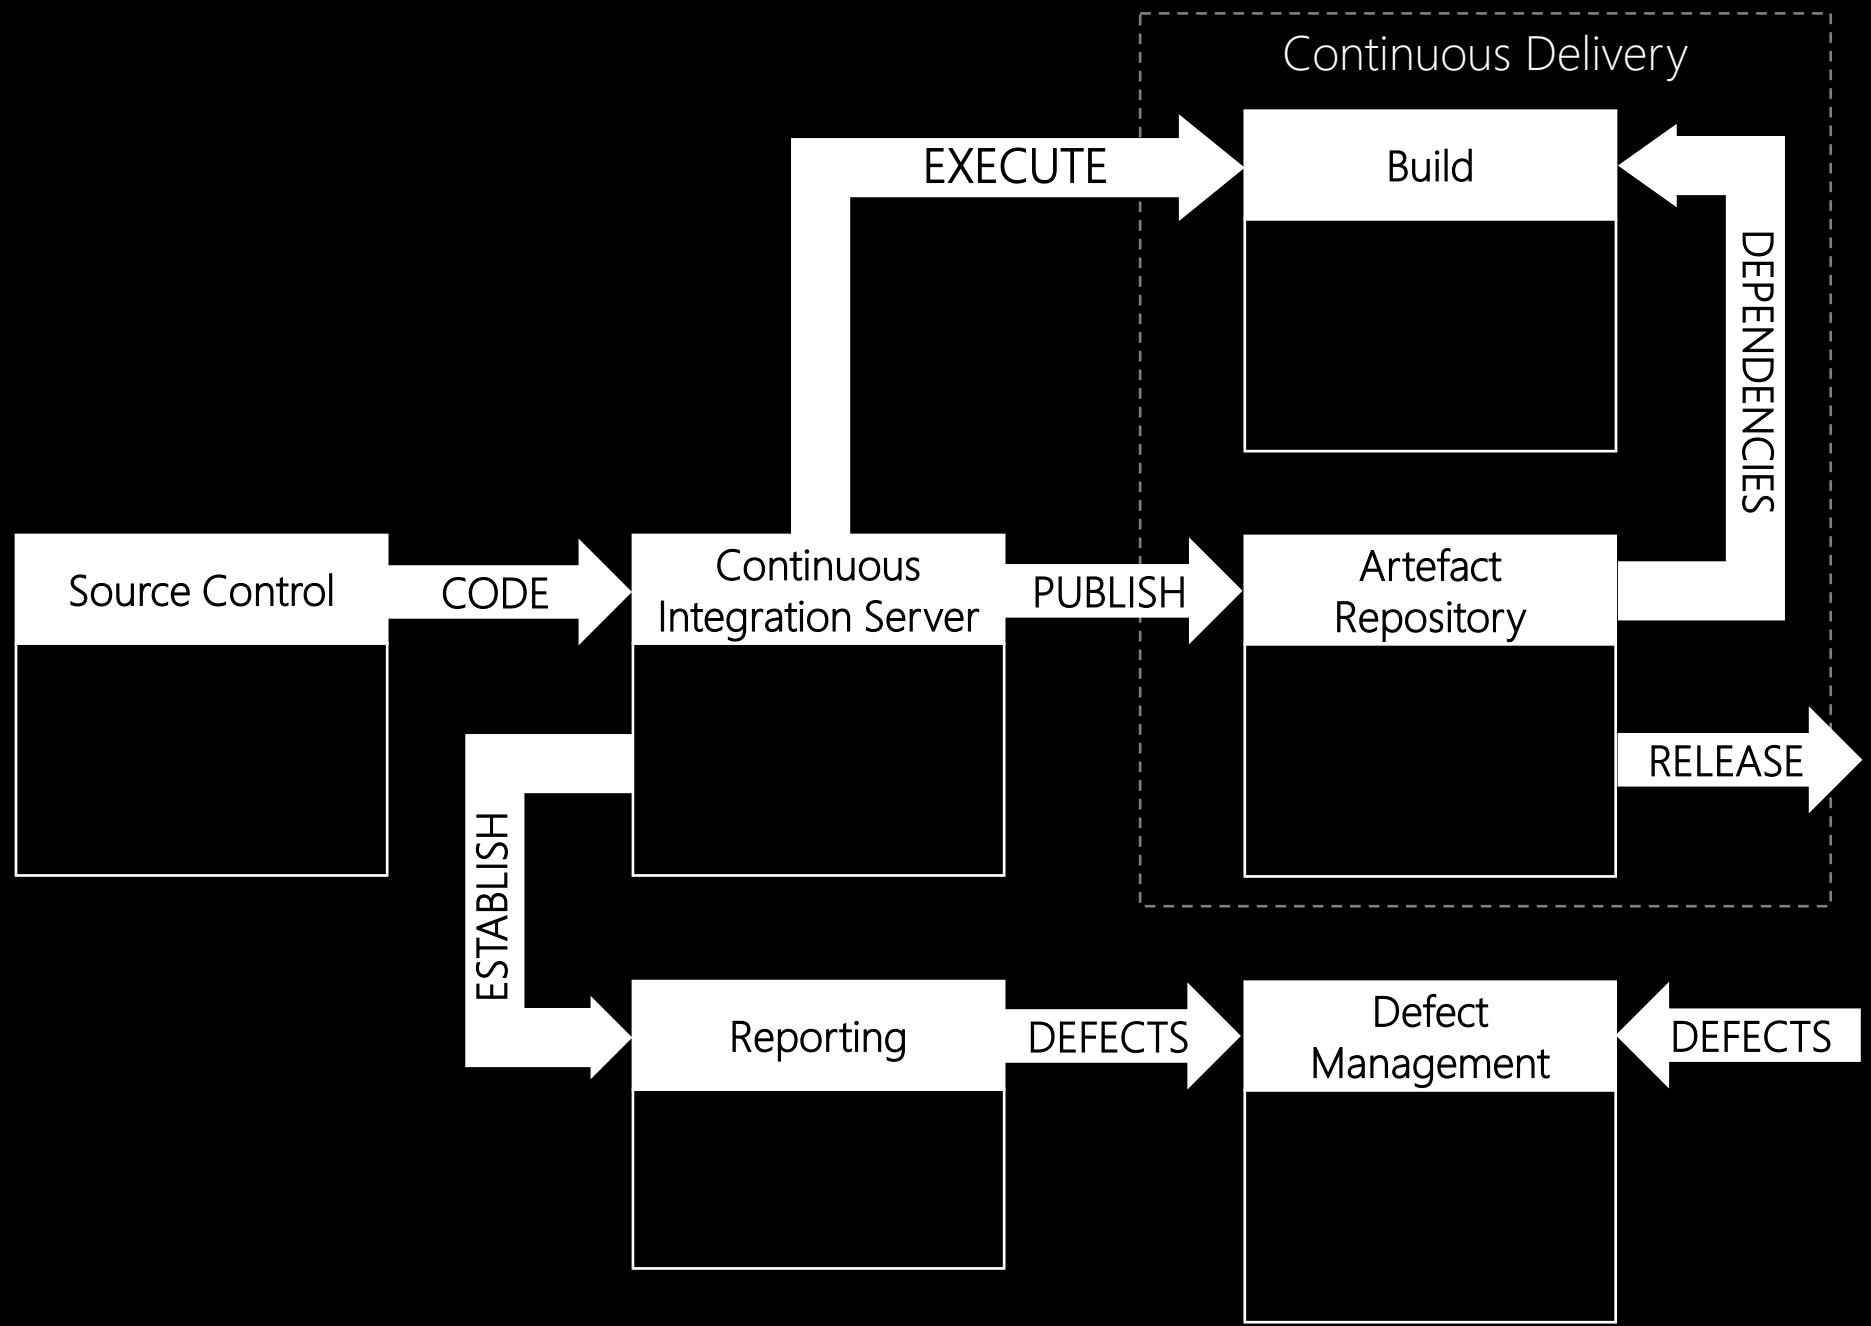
Continuous Delivery

EXECUTE

Build

DEPENDENCIES

Source Control

CODE

Continuous Integration Server

PUBLISH

Artefact Repository

RELEASE

ESTABLISH

Reporting

DEFECTS

Defect Management

DEFECTS